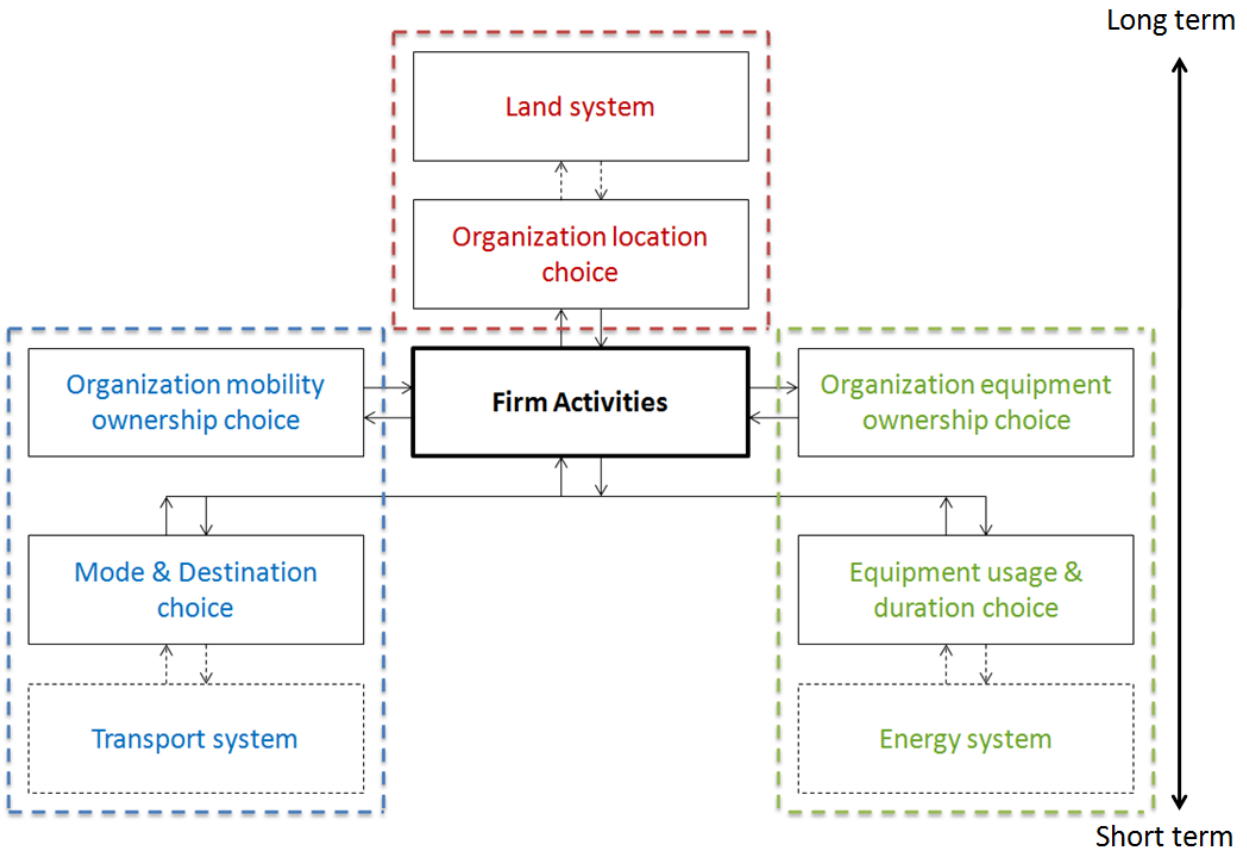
Long term

Land system

Organization location choice

Organization mobility ownership choice

Firm Activities

Organization equipment ownership choice

Mode & Destination choice

Equipment usage & duration choice

Transport system

Energy system

Short term